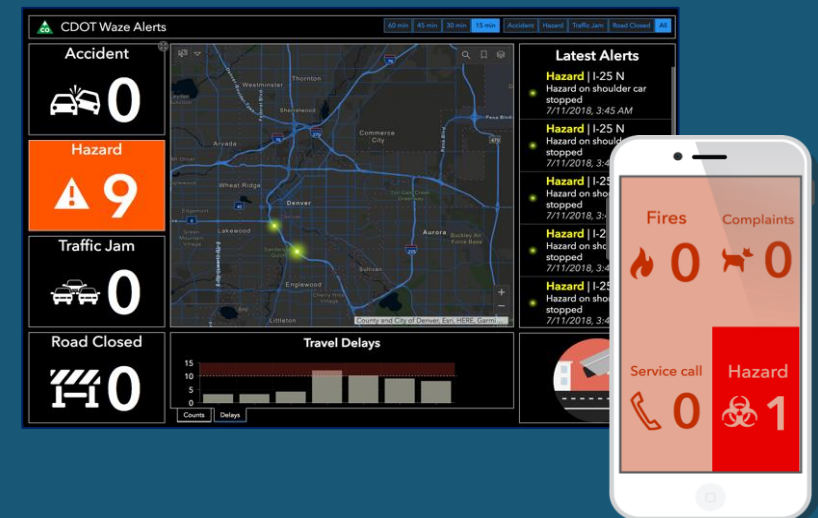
CDOT Waze Alerts

60 min 45 min 30 min 15 min Accident Hazard Traffic Jam Road Closed All

Accident
0

Hazard
9

Traffic Jam
0

Road Closed
0

Westminster
Thornton
Sherrelwood
Commerce City
Wheat Ridge
Denver
Lakewood
Aurora
Englewood
Sullivan
Littleton
County and City of Denver, Esri, HERE, Garmi

Travel Delays
15
10
5
0
Counts
Delays

Latest Alerts
Hazard | I-25 N
Hazard on shoulder car stopped
7/11/2018, 3:45 AM
Hazard | I-25 N
Hazard on shoulder car stopped
7/11/2018, 3:
Hazard | I-25
Hazard on shou
stopped
7/11/2018, 3:
Hazard | I-2
Hazard on shou
stopped
7/11/2018, 3:
Hazard | I-25
Hazard on shou
stopped
7/11/2018, 3:

Fires
0
Complaints
0
Service call
0
Hazard
1